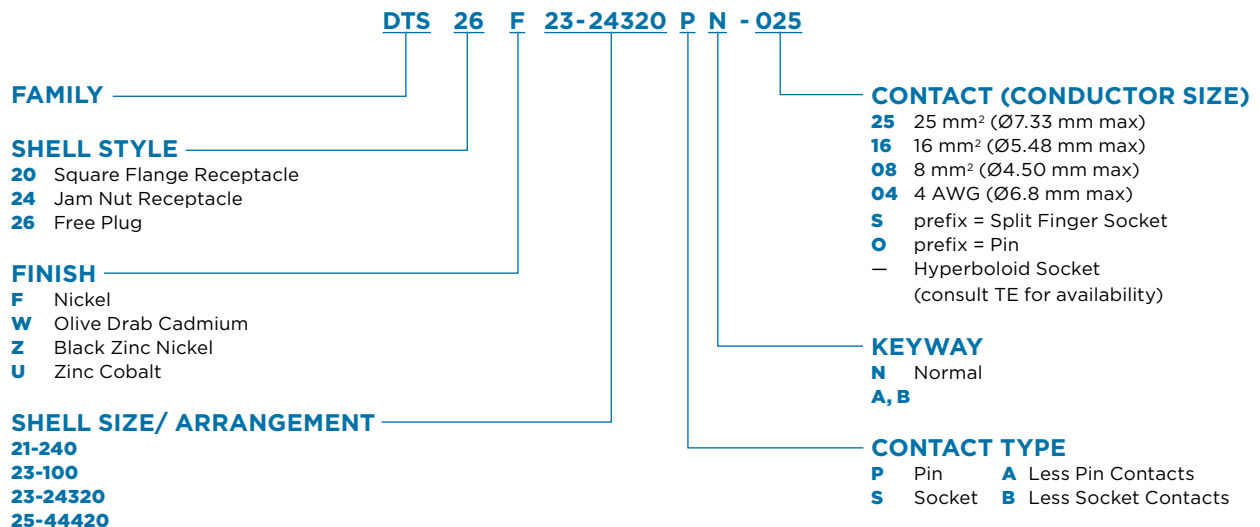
DTS 26 F 23-24320 P N -025

FAMILY

SHELL STYLE
20 Square Flange Receptacle
24 Jam Nut Receptacle
26 Free Plug

FINISH
F Nickel
W Olive Drab Cadmium
Z Black Zinc Nickel
U Zinc Cobalt

SHELL SIZE/ ARRANGEMENT
21-240
23-100
23-24320
25-44420

CONTACT (CONDUCTOR SIZE)
25 25 mm$^2$ (Ø7.33 mm max)
16 16 mm$^2$ (Ø5.48 mm max)
08 8 mm$^2$ (Ø4.50 mm max)
04 4 AWG (Ø6.8 mm max)
S prefix = Split Finger Socket
O prefix = Pin
— Hyperboloid Socket (consult TE for availability)

KEYWAY
N Normal
A, B

CONTACT TYPE
P Pin A Less Pin Contacts
S Socket B Less Socket Contacts